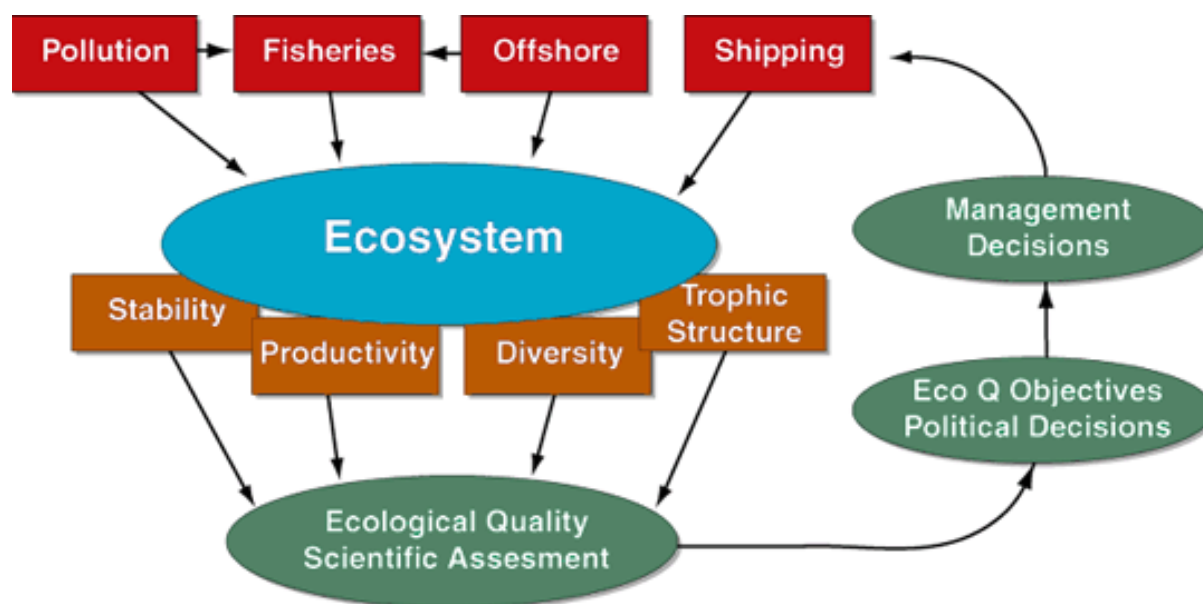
Pollution
Fisheries
Offshore
Shipping

Ecosystem

Stability
Productivity
Diversity
Trophic Structure

Management Decisions

Eco Q Objectives Political Decisions

Ecological Quality Scientific Assesment